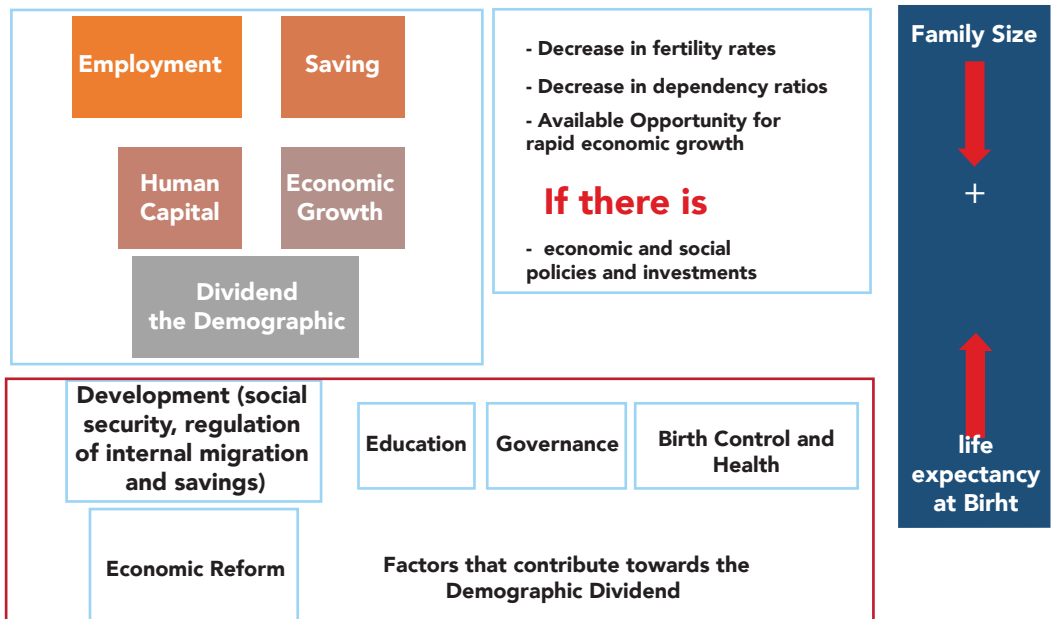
Employment

Saving

Human Capital

Economic Growth

Dividend the Demographic

- Decrease in fertility rates

- Decrease in dependency ratios

- Available Opportunity for rapid economic growth

If there is

- economic and social policies and investments

Family Size

+

life expectancy at Birht

Development (social security, regulation of internal migration and savings)

Education

Governance

Birth Control and Health

Economic Reform

Factors that contribute towards the Demographic Dividend